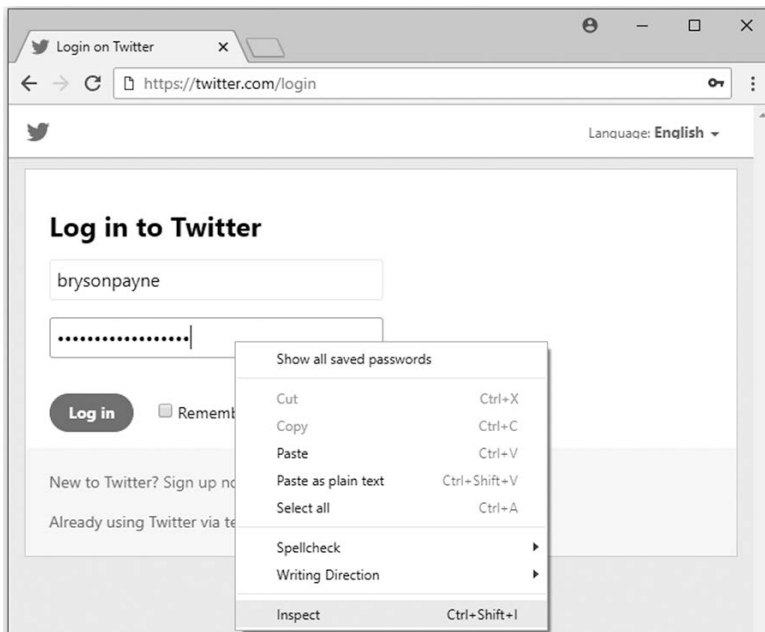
Login on Twitter

https://twitter.com/login

Language: English

Log in to Twitter

brysonpayne

•••••••••••••••••

Log in

Rememb

New to Twitter? Sign up no

Already using Twitter via te

Show all saved passwords

| | |
|---|---|
| Cut | Ctrl+X |
| Copy | Ctrl+C |
| Paste | Ctrl+V |
| Paste as plain text | Ctrl+Shift+V |
| Select all | Ctrl+A |
| Spellcheck | |
| Writing Direction | |
| Inspect | Ctrl+Shift+I |